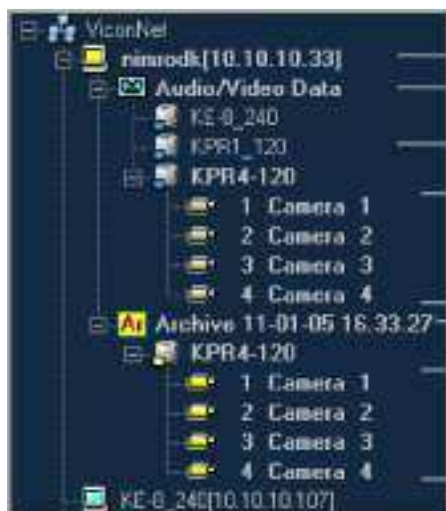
ViconNet
nimrodk[10.10.10.33]
Audio/Video Data
KE-8_240
KPR1_120
KPR4-120
1 Camera 1
2 Camera 2
3 Camera 3
4 Camera 4
Ar Archive 11-01-05 16.33.27
KPR4-120
1 Camera 1
2 Camera 2
3 Camera 3
4 Camera 4
KE-8_240[10.10.10.107]